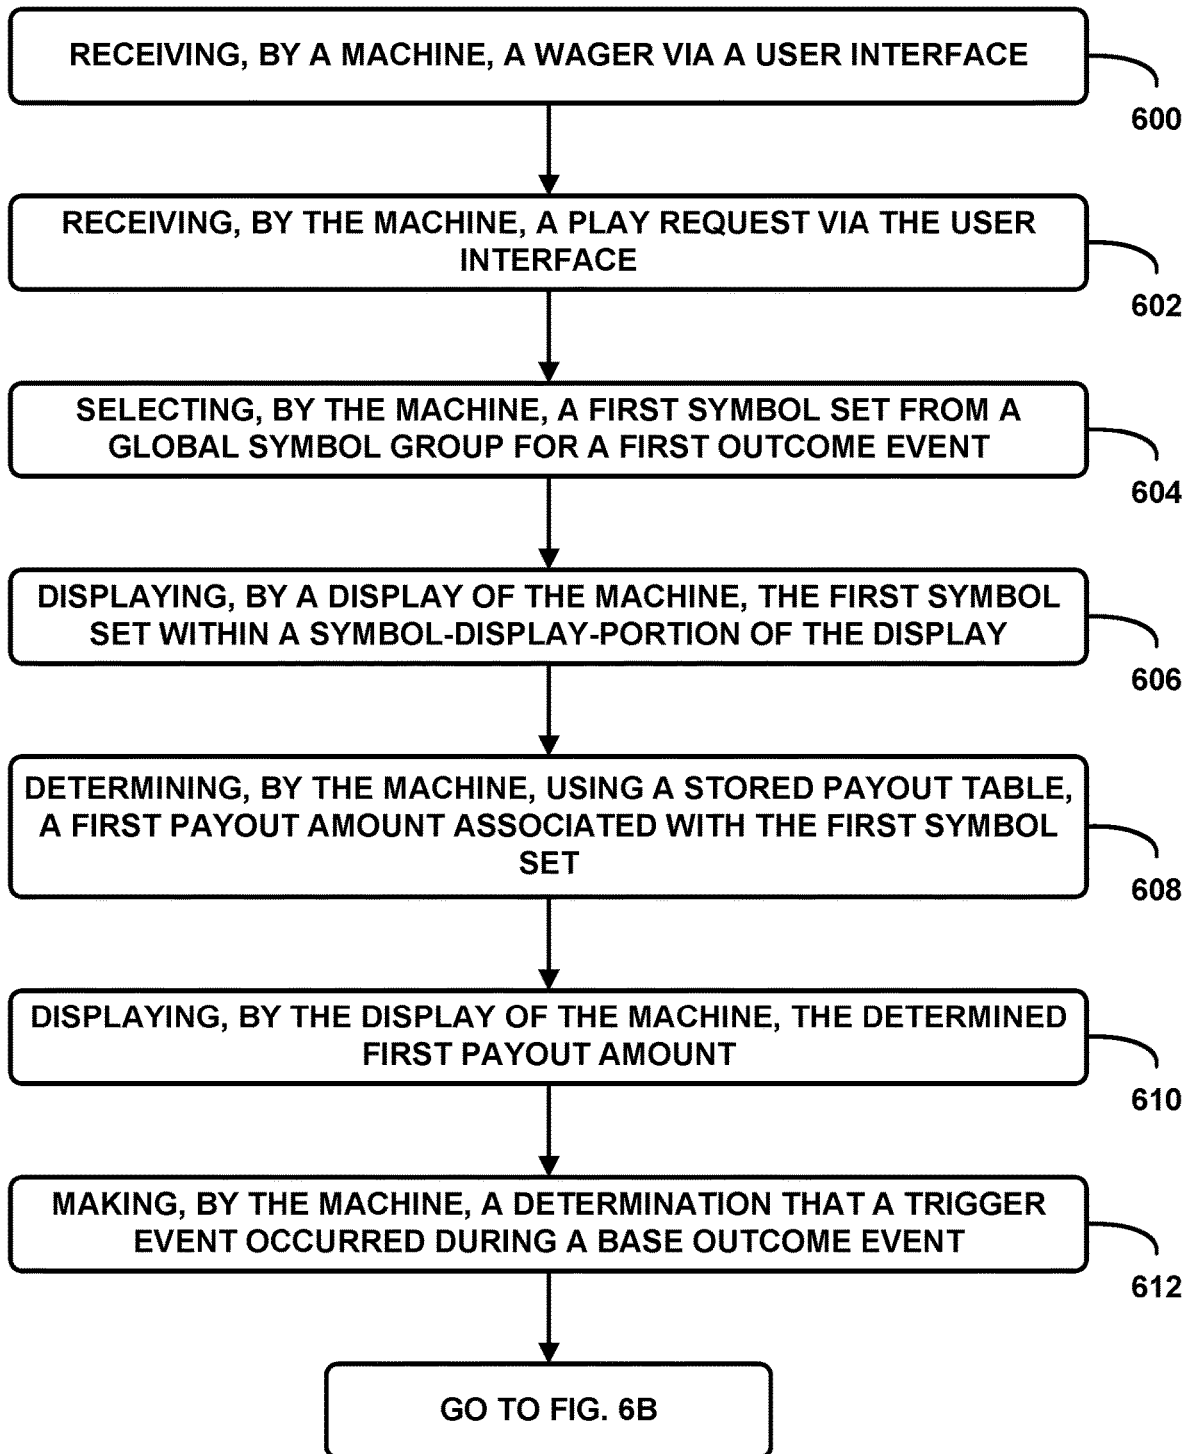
RECEIVING, BY A MACHINE, A WAGER VIA A USER INTERFACE

600

RECEIVING, BY THE MACHINE, A PLAY REQUEST VIA THE USER INTERFACE

602

SELECTING, BY THE MACHINE, A FIRST SYMBOL SET FROM A GLOBAL SYMBOL GROUP FOR A FIRST OUTCOME EVENT

604

DISPLAYING, BY A DISPLAY OF THE MACHINE, THE FIRST SYMBOL SET WITHIN A SYMBOL-DISPLAY-PORTION OF THE DISPLAY

606

DETERMINING, BY THE MACHINE, USING A STORED PAYOUT TABLE, A FIRST PAYOUT AMOUNT ASSOCIATED WITH THE FIRST SYMBOL SET

608

DISPLAYING, BY THE DISPLAY OF THE MACHINE, THE DETERMINED FIRST PAYOUT AMOUNT

610

MAKING, BY THE MACHINE, A DETERMINATION THAT A TRIGGER EVENT OCCURRED DURING A BASE OUTCOME EVENT

612

GO TO FIG. 6B